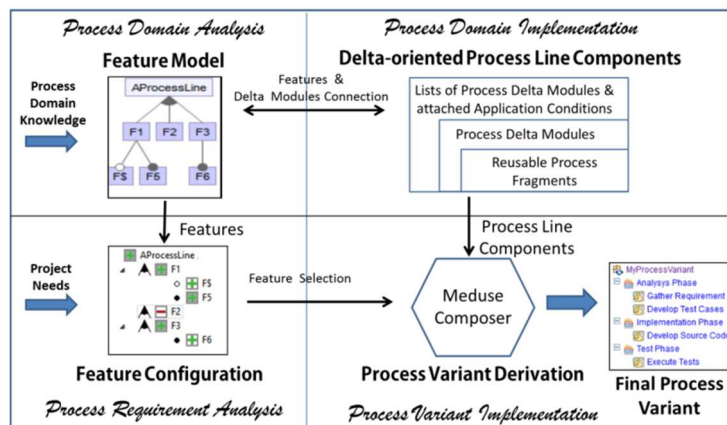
Process Domain Analysis

Process Domain Implementation

Feature Model

Delta-oriented Process Line Components

Process Domain Knowledge

AProcessLine

F1 F2 F3

F$ F5 F6

Features & Delta Modules Connection

Lists of Process Delta Modules & attached Application Conditions

Process Delta Modules

Reusable Process Fragments

Features

Process Line Components

Project Needs

AProcessLine

F1

F$

F5

F2

F3

F6

Feature Selection

Meduse Composer

MyProcessVariant

Analysys Phase

Gather Requirement

Develop Test Cases

Implementation Phase

Develop Source Code

Test Phase

Execute Tests

Feature Configuration

Process Variant Derivation

Final Process Variant

Process Requirement Analysis

Process Variant Implementation